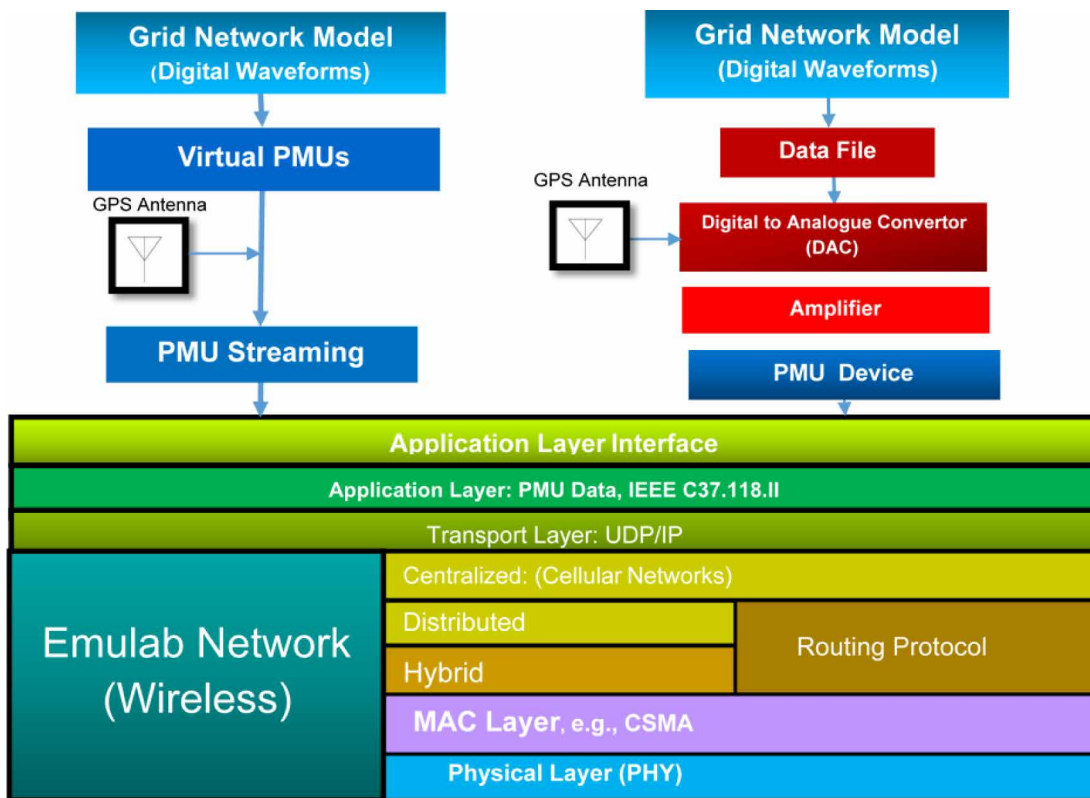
Grid Network Model
(Digital Waveforms)

Virtual PMUs

GPS Antenna

PMU Streaming

Grid Network Model
(Digital Waveforms)

Data File

GPS Antenna

Digital to Analogue Convertor (DAC)

Amplifier

PMU Device

Application Layer Interface

Application Layer: PMU Data, IEEE C37.118.II

Transport Layer: UDP/IP

Emulab Network (Wireless)

Centralized: (Cellular Networks)

Distributed

Hybrid

Routing Protocol

MAC Layer, e.g., CSMA

Physical Layer (PHY)